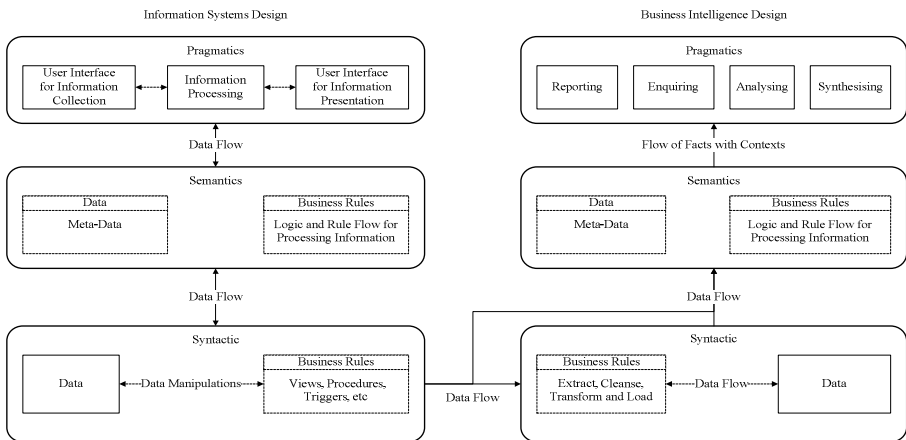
Information Systems Design

Pragmatics

User Interface for Information Collection

Information Processing

User Interface for Information Presentation

Data Flow

Semantics

Data

Meta-Data

Business Rules

Logic and Rule Flow for Processing Information

Data Flow

Syntactic

Data

Data Manipulations

Business Rules

Views, Procedures, Triggers, etc

Data Flow

Business Intelligence Design

Pragmatics

Reporting

Enquiring

Analysing

Synthesising

Flow of Facts with Contexts

Semantics

Data

Meta-Data

Business Rules

Logic and Rule Flow for Processing Information

Data Flow

Syntactic

Business Rules

Extract, Cleanse, Transform and Load

Data Flow

Data